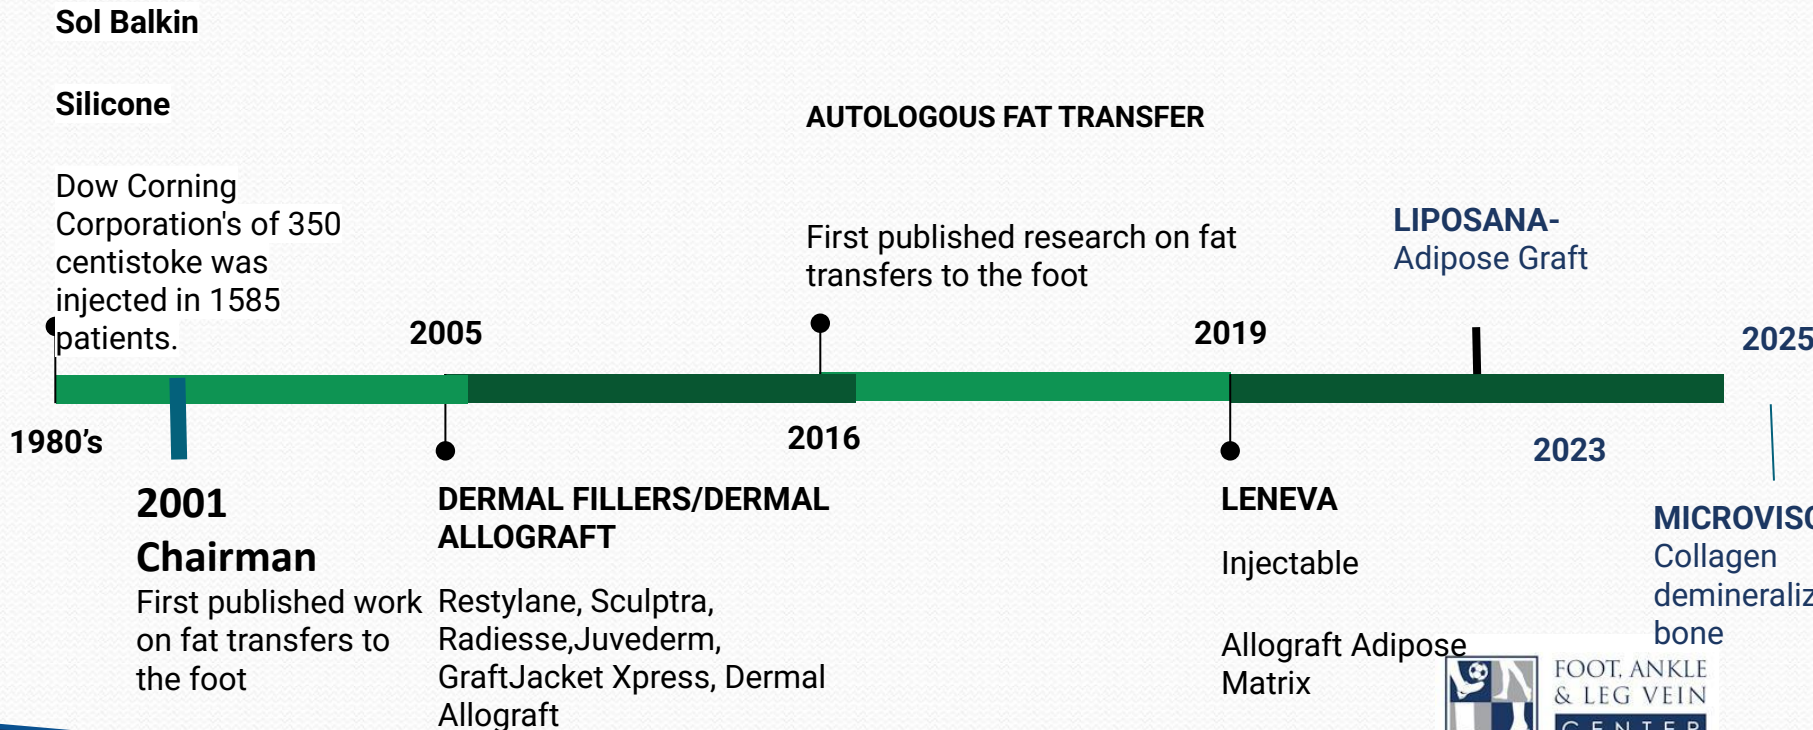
Sol Balkin

Silicone

Dow Corning Corporation's of 350 centistoke was injected in 1585 patients.

AUTOLOGOUS FAT TRANSFER

First published research on fat transfers to the foot

LIPOSANA- Adipose Graft

2005

2019

2025

1980's

2016

2023

2001 Chairman

First published work on fat transfers to the foot

DERMAL FILLERS/DERMAL ALLOGRAFT

Restylane, Sculptra, Radiesse,Juvederm, GraftJacket Xpress, Dermal Allograft

LENEVA

Injectable

Allograft Adipose Matrix

MICROVIS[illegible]

Collagen demineraliz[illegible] bone

FOOT, ANKLE & LEG VEIN CENTER